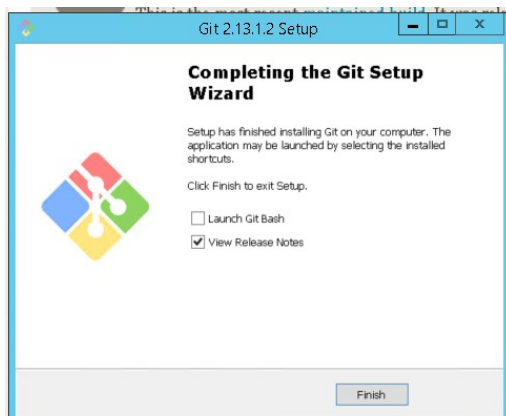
Git 2.13.1.2 Setup

Completing the Git Setup Wizard

Setup has finished installing Git on your computer. The application may be launched by selecting the installed shortcuts.

Click Finish to exit Setup.

Launch Git Bash

View Release Notes

Finish